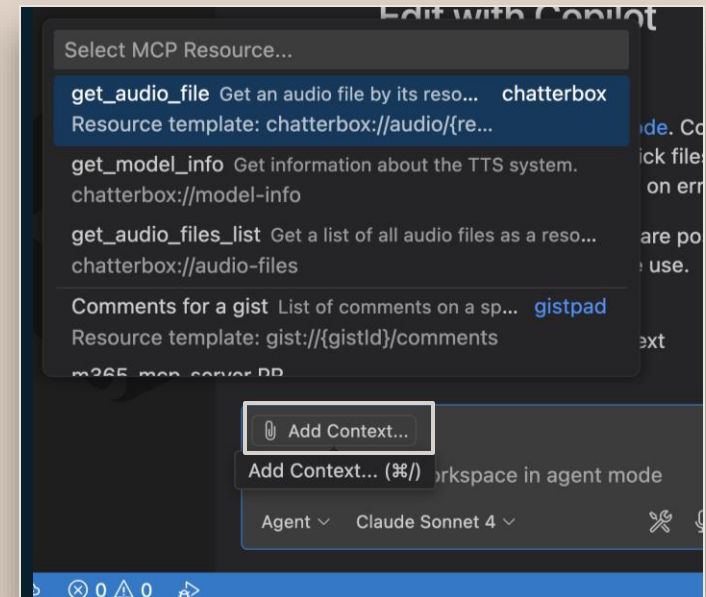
Edit with Copilot

Select MCP Resource...

get_audio_file Get an audio file by its reso... chatterbox
Resource template: chatterbox://audio/{re...

get_model_info Get information about the TTS system.
chatterbox://model-info

get_audio_files_list Get a list of all audio files as a reso...
chatterbox://audio-files

Comments for a gist List of comments on a sp... gistpad
Resource template: gist://{gistId}/comments

m365_mcp_server PP

ode. Co
ick files
on err
are po
e use.
ext

Add Context...

Add Context... (⌘/) orkspace in agent mode

Agent Claude Sonnet 4

⊗ 0 ⚠ 0